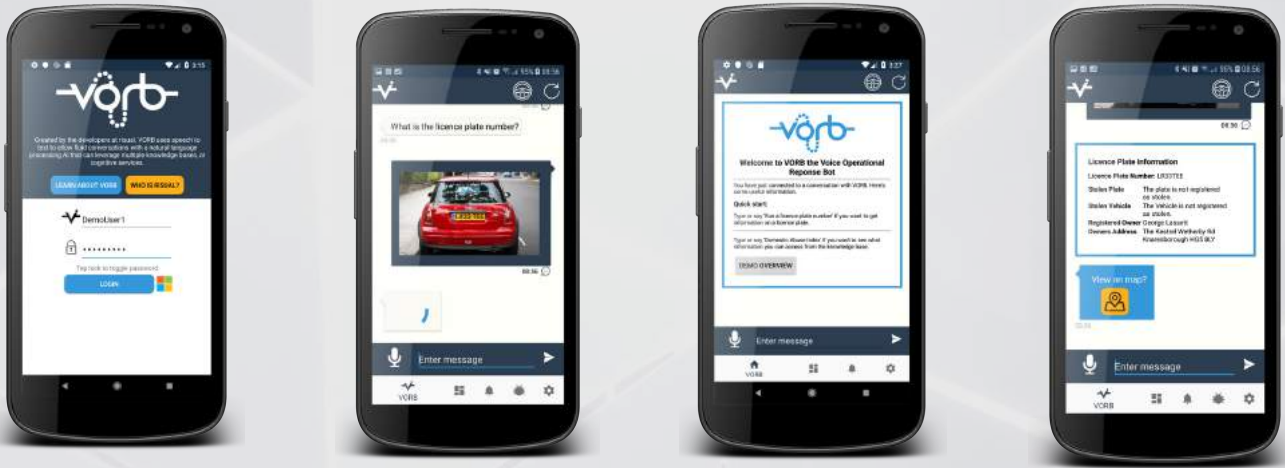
3:15

vorb

Created by the developers at rsaol, VORB uses speech to text to allow fluid conversations with a natural language processing AI that can leverage multiple knowledge bases, or cognitive services.

LEARN ABOUT VORB

WHO IS RSAOL?

DemoUser1

..........

Tap lock to toggle password

LOGIN

55% 08:56

What is the licence plate number?

08:56

08:56

Enter message

VORB

3:27

vorb

Welcome to VORB the Voice Operational Reponse Bot

You have just connected to a conversation with VORB. Here's some useful information.

Quick start:

Type or say "Run a licence plate number" if you want to get information on a licence plate.

Type or say "Domestic Abuse Index" if you want to see what information you can access from the knowledge base.

DEMO OVERVIEW

Enter message

VORB

55% 08:56

08:56

Licence Plate Information

Licence Plate Number: LR33TEE

Stolen Plate The plate is not registered as stolen.

Stolen Vehicle The Vehicle is not registered as stolen.

Registered Owner George Lassett

Owners Address The Kestrel Wetherby Rd Knaresborough HG5 8LY

View on map?

Enter message

VORB